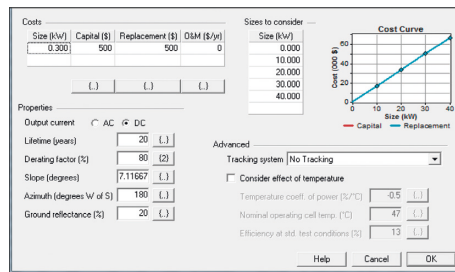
Costs

| Size (kW) | Capital ($) | Replacement ($) | O&M ($/yr) |
|---|---|---|---|
| 0.300 | 500 | 500 | 0 |

{..} {..} {..}

Sizes to consider

| Size (kW) |
|---|
| 0.000 |
| 10.000 |
| 20.000 |
| 30.000 |
| 40.000 |

Cost Curve

Cost (000 $)

60
50
40
30
20
10
0

0 10 20 30 40

Size (kW)

Capital Replacement

Properties

Output current AC DC

Lifetime (years) 20 {..}

Derating factor (%) 80 {2}

Slope (degrees) 7.11667 {..}

Azimuth (degrees W of S) 180 {..}

Ground reflectance (%) 20 {..}

Advanced

Tracking system No Tracking

Consider effect of temperature

Temperature coeff. of power (%/°C) -0.5 {..}

Nominal operating cell temp. (°C) 47 {..}

Efficiency at std. test conditions (%) 13 {..}

Help Cancel OK